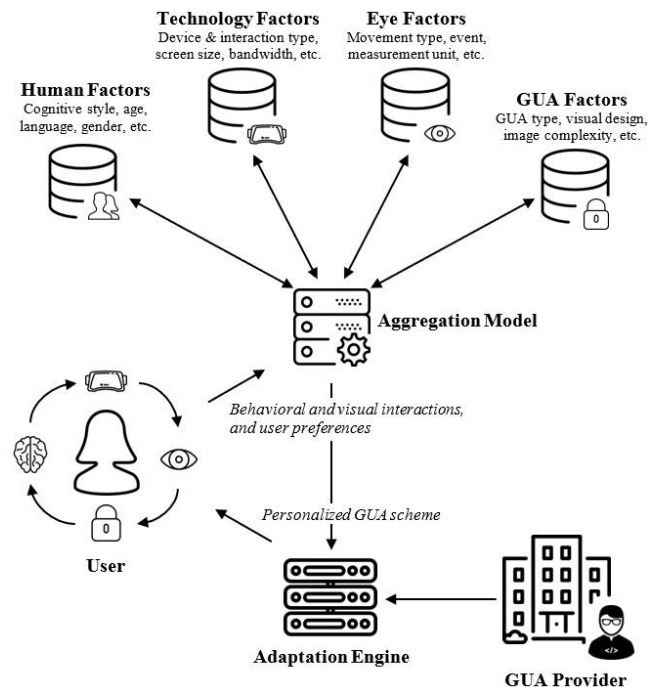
Technology Factors
Device & interaction type, screen size, bandwidth, etc.

Eye Factors
Movement type, event, measurement unit, etc.

Human Factors
Cognitive style, age, language, gender, etc.

GUA Factors
GUA type, visual design, image complexity, etc.

Aggregation Model

Behavioral and visual interactions, and user preferences

Personalized GUA scheme

User

Adaptation Engine

GUA Provider